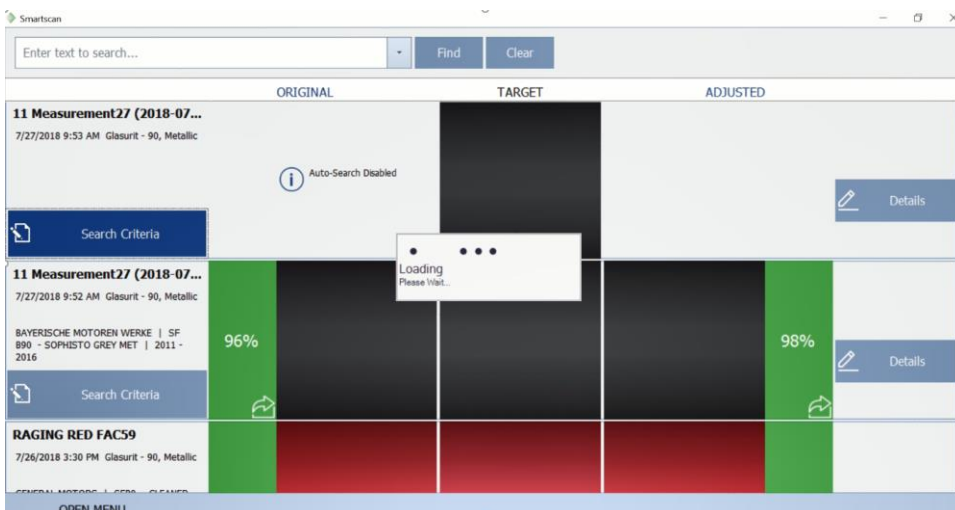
Smartscan

Enter text to search...

Find

Clear

ORIGINAL

TARGET

ADJUSTED

11 Measurement27 (2018-07...

7/27/2018 9:53 AM Glasurit - 90, Metallic

Auto-Search Disabled

Details

Search Criteria

Loading
Please Wait...

11 Measurement27 (2018-07...

7/27/2018 9:52 AM Glasurit - 90, Metallic

BAYERISCHE MOTOREN WERKE | SF B90 - SOPHISTO GREY MET | 2011 - 2016

96%

98%

Details

Search Criteria

RAGING RED FAC59

7/26/2018 3:30 PM Glasurit - 90, Metallic

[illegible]

OPEN MENU